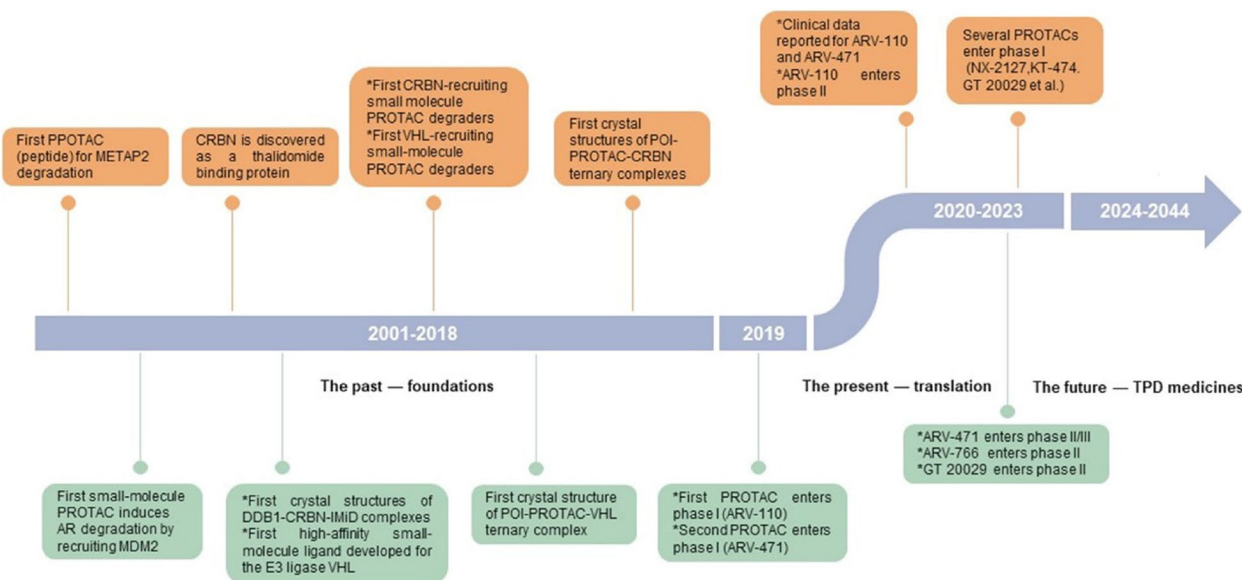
First PPOTAC (peptide) for METAP2 degradation

CRBN is discovered as a thalidomide binding protein

*First CRBN-recruiting small molecule PROTAC degraders
*First VHL-recruiting small-molecule PROTAC degraders

First crystal structures of POI-PROTAC-CRBN ternary complexes

*Clinical data reported for ARV-110 and ARV-471
*ARV-110 enters phase II

Several PROTACs enter phase I (NX-2127,KT-474. GT 20029 et al.)

2020-2023

2024-2044

2001-2018

2019

The past — foundations

The present — translation

The future — TPD medicines

*ARV-471 enters phase II/III
*ARV-766 enters phase II
*GT 20029 enters phase II

First small-molecule PROTAC induces AR degradation by recruiting MDM2

*First crystal structures of DDB1-CRBN-IMiD complexes
*First high-affinity small-molecule ligand developed for the E3 ligase VHL

First crystal structure of POI-PROTAC-VHL ternary complex

*First PROTAC enters phase I (ARV-110)
*Second PROTAC enters phase I (ARV-471)